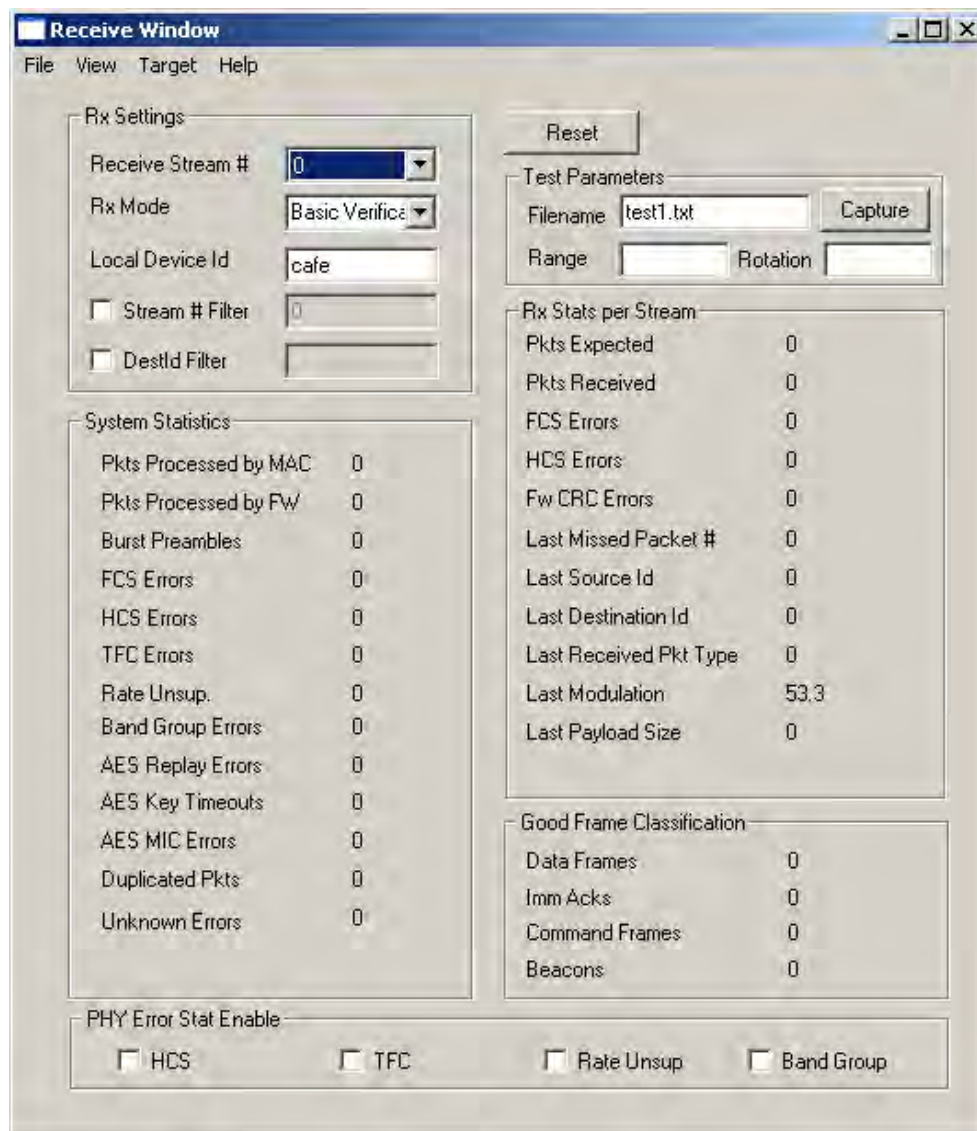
Receive Window

File View Target Help

Rx Settings

Receive Stream # 0

Rx Mode Basic Verifica

Local Device Id cafe

Stream # Filter 0

DestId Filter

System Statistics

Pkts Processed by MAC 0
Pkts Processed by FW 0
Burst Preambles 0
FCS Errors 0
HCS Errors 0
TFC Errors 0
Rate Unsup. 0
Band Group Errors 0
AES Replay Errors 0
AES Key Timeouts 0
AES MIC Errors 0
Duplicated Pkts 0
Unknown Errors 0

Reset

Test Parameters

Filename test1.txt Capture

Range Rotation

Rx Stats per Stream

Pkts Expected 0
Pkts Received 0
FCS Errors 0
HCS Errors 0
Fw CRC Errors 0
Last Missed Packet # 0
Last Source Id 0
Last Destination Id 0
Last Received Pkt Type 0
Last Modulation 53.3
Last Payload Size 0

Good Frame Classification

Data Frames 0
Imm Acks 0
Command Frames 0
Beacons 0

PHY Error Stat Enable

HCS TFC Rate Unsup Band Group